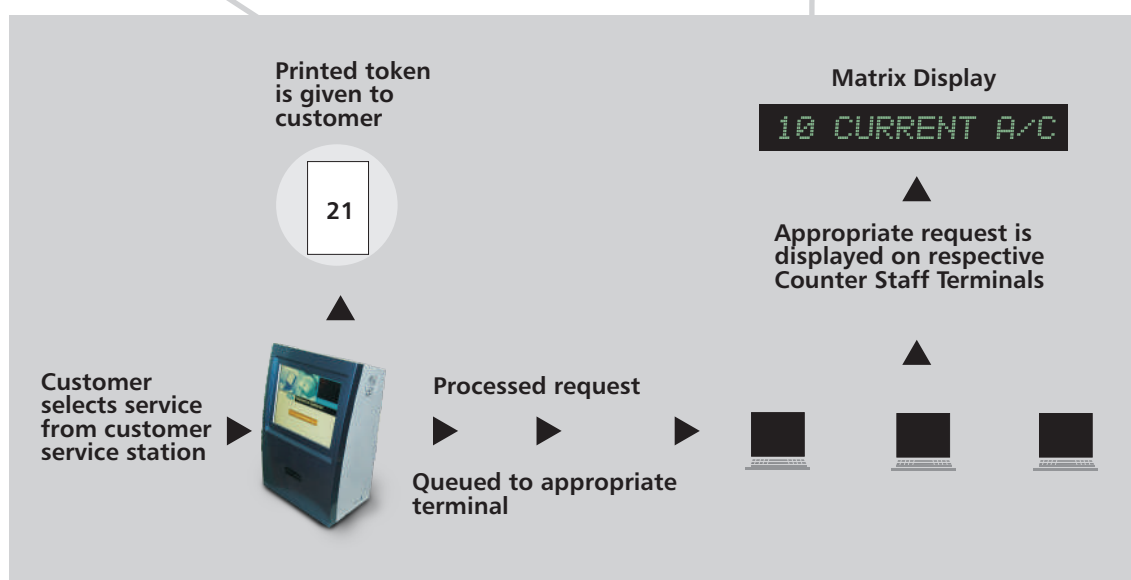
Printed token is given to customer

21

Matrix Display

10 CURRENT A/C

Appropriate request is displayed on respective Counter Staff Terminals

Customer selects service from customer service station

Processed request

Queued to appropriate terminal